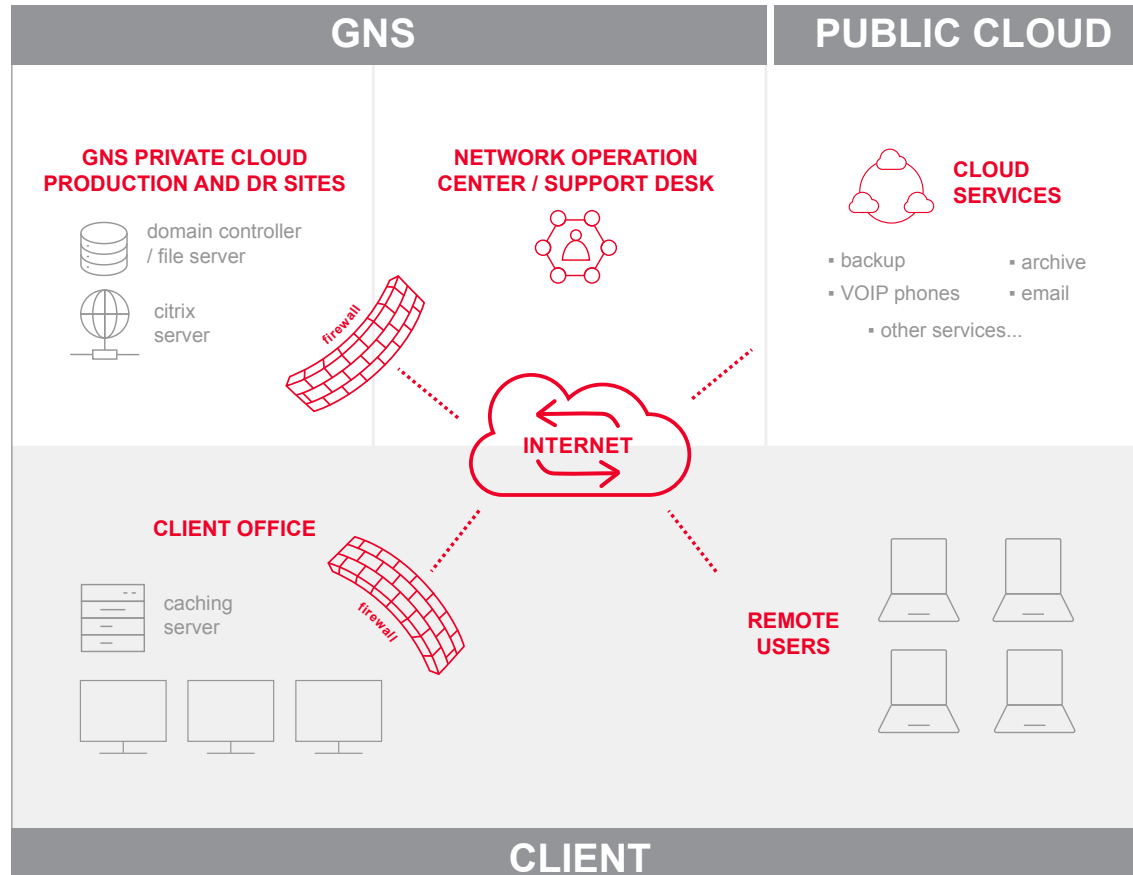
GNS

PUBLIC CLOUD

GNS PRIVATE CLOUD PRODUCTION AND DR SITES

domain controller / file server

citrix server

firewall

NETWORK OPERATION CENTER / SUPPORT DESK

CLOUD SERVICES

▪ backup

▪ archive

▪ VOIP phones

▪ email

▪ other services...

INTERNET

CLIENT OFFICE

firewall

caching server

REMOTE USERS

CLIENT